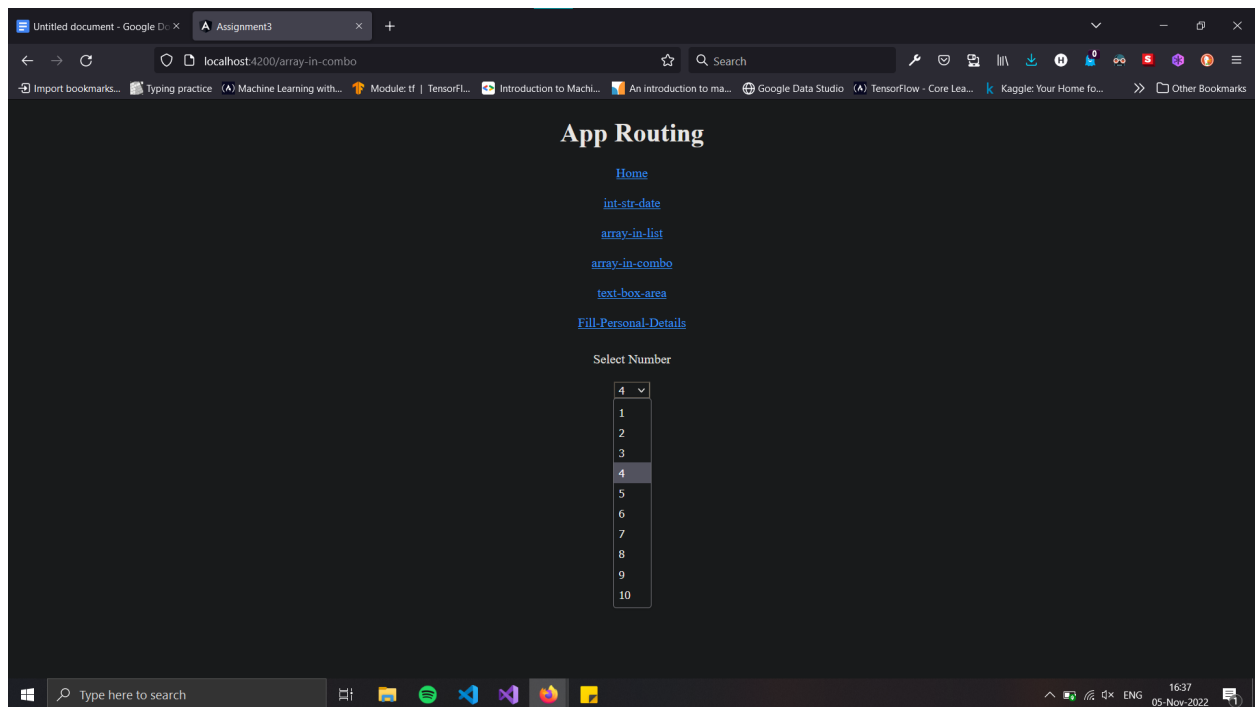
Untitled document - Google Do ×
Assignment3 ×
+

localhost:4200/array-in-combo
Search

Import bookmarks... Typing practice Machine Learning with... Module: tf | TensorFl... Introduction to Machi... An introduction to ma... Google Data Studio TensorFlow - Core Lea... Kaggle: Your Home fo... Other Bookmarks

App Routing

Home

int-str-date

array-in-list

array-in-combo

text-box-area

Fill-Personal-Details

Select Number

4

1
2
3
4
5
6
7
8
9
10

Type here to search

ENG 16:37 05-Nov-2022